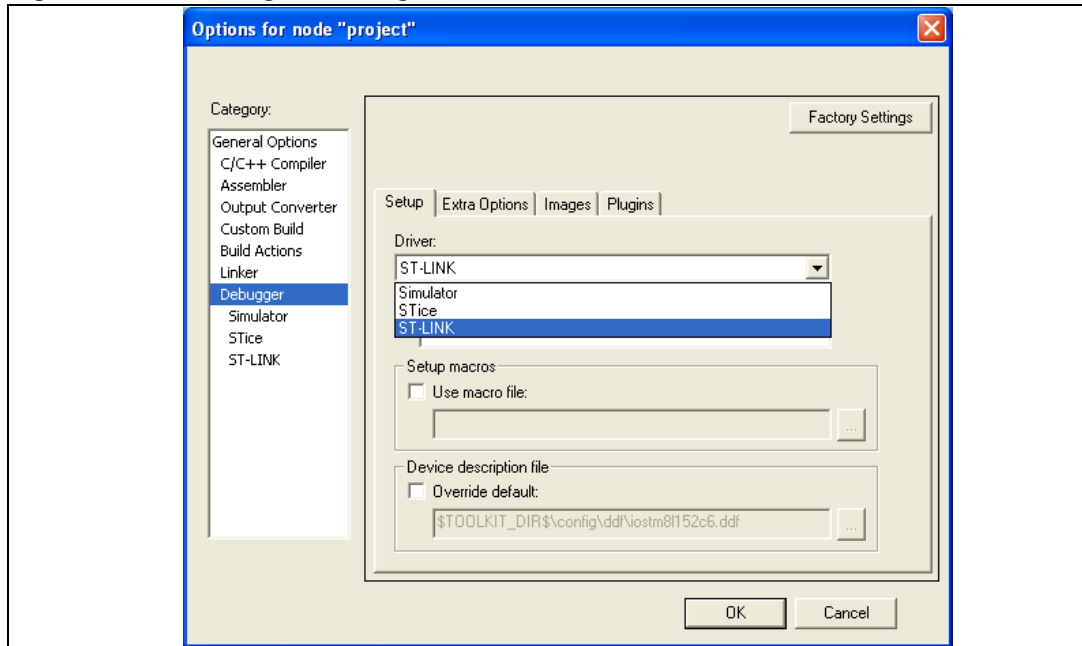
Options for node "project"

Category:

General Options
C/C++ Compiler
Assembler
Output Converter
Custom Build
Build Actions
Linker
Debugger
Simulator
STice
ST-LINK

Factory Settings

Setup | Extra Options | Images | Plugins

Driver:

ST-LINK

Simulator
STice
ST-LINK

Setup macros

Use macro file:

...

Device description file

Override default:

\$TOOLKIT_DIR\$\config\ddf\iostm8l152c6.ddf

...

OK

Cancel